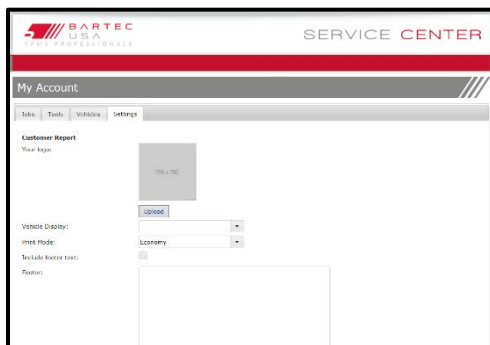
BARTEC USA
TPMS PROFESSIONALS

SERVICE CENTER

My Account

Jobs Tools Vehicles Settings

Customer Report

Your logo:

150 x 150

Upload

Vehicle Display:

Print Mode: Economy

Include footer text:

Footer: